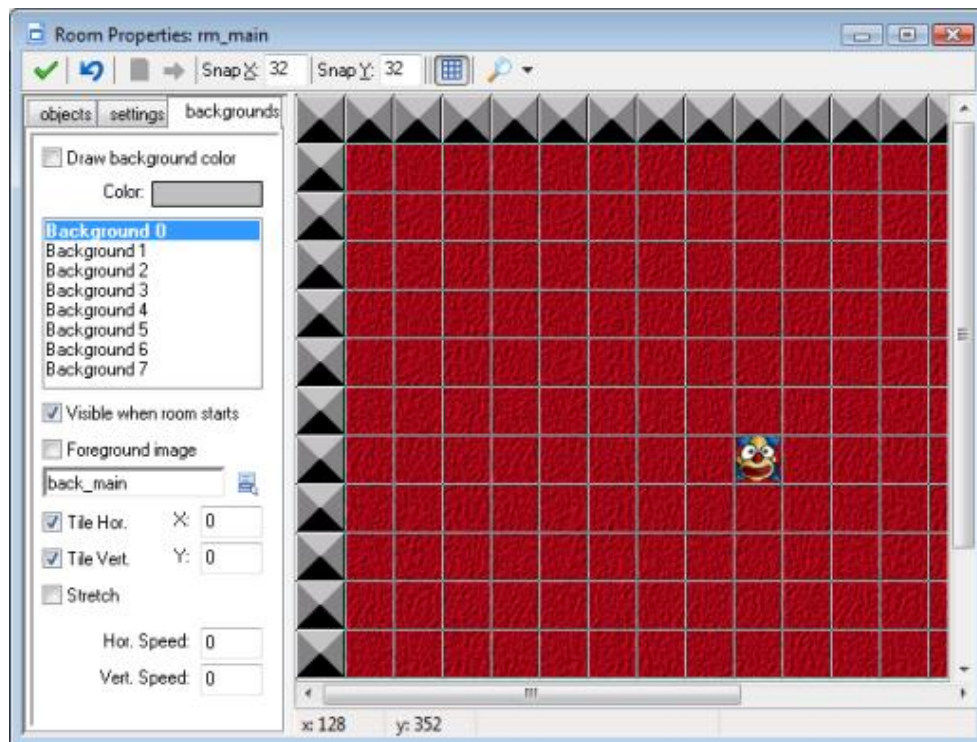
Room Properties: rm_main

Snap X: 32 Snap Y: 32

objects settings backgrounds

Draw background color

Color:

Background 0
Background 1
Background 2
Background 3
Background 4
Background 5
Background 6
Background 7

Visible when room starts

Foreground image

back_main

Tile Hor. X: 0

Tile Vert. Y: 0

Stretch

Hor. Speed: 0

Vert. Speed: 0

x: 128 y: 352